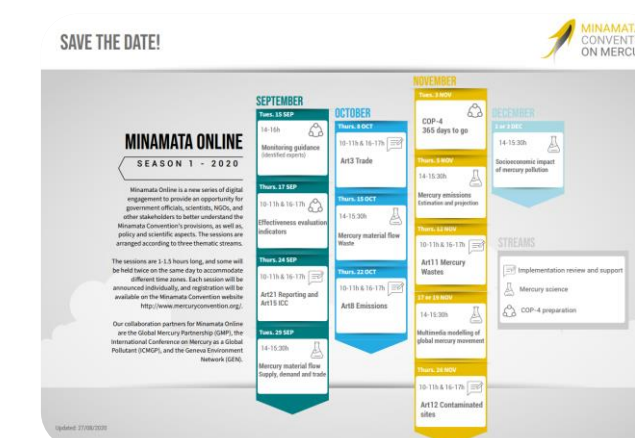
SAVE THE DATE!

MINAMATA CONVENTION ON MERCURY

MINAMATA ONLINE

SEASON 1 - 2020

Minamata Online is a new series of digital engagement to provide an opportunity for government officials, scientists, NGOs, and other stakeholders to better understand the Minamata Convention's provisions, as well as, policy and scientific aspects. The sessions are arranged according to three thematic streams.

The sessions are 1-1.5 hours long, and some will be held twice on the same day to accommodate different time zones. Each session will be announced individually, and registration will be available on the Minamata Convention website http://www.mercuryconvention.org/.

Our collaboration partners for Minamata Online are the Global Mercury Partnership (GMP), the International Conference on Mercury as a Global Pollutant (ICMGP), and the Geneva Environment Network (GEN).

SEPTEMBER

Tues. 15 SEP
14-16h
Monitoring guidance
(identified experts)

Thurs. 17 SEP
10-11h & 16-17h
Effectiveness evaluation indicators

Thurs. 24 SEP
10-11h & 16-17h
Art21 Reporting and Art15 ICC

Tues. 29 SEP
14-15:30h
Mercury material flow
Supply, demand and trade

OCTOBER

Thurs. 8 OCT
10-11h & 16-17h
Art3 Trade

Thurs. 15 OCT
14-15:30h
Mercury material flow
Waste

Thurs. 22 OCT
10-11h & 16-17h
Art8 Emissions

NOVEMBER

Tues. 3 NOV
COP-4
365 days to go

Thurs. 5 NOV
14-15:30h
Mercury emissions
Estimation and projection

Thurs. 12 NOV
10-11h & 16-17h
Art11 Mercury Wastes

17 or 19 NOV
14-15:30h
Multimedia modelling of global mercury movement

Thurs. 26 NOV
10-11h & 16-17h
Art12 Contaminated sites

DECEMBER

1 or 3 DEC
14-15:30h
Socioeconomic impact of mercury pollution

STREAMS

Implementation review and support
Mercury science
COP-4 preparation

Updated: 27/08/2020